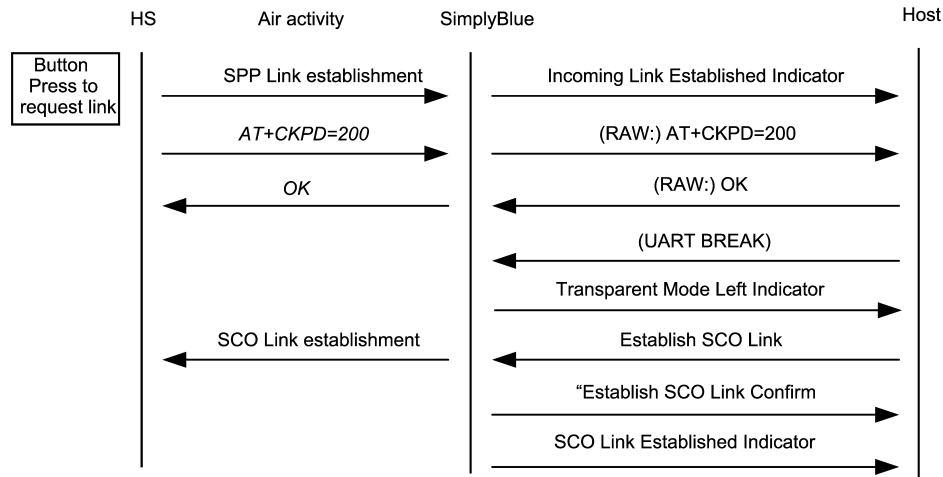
HS

Air activity

SimplyBlue

Host

Button Press to request link

SPP Link establishment

Incoming Link Established Indicator

AT+CKPD=200

(RAW:) AT+CKPD=200

OK

(RAW:) OK

(UART BREAK)

Transparent Mode Left Indicator

SCO Link establishment

Establish SCO Link

“Establish SCO Link Confirm

SCO Link Established Indicator